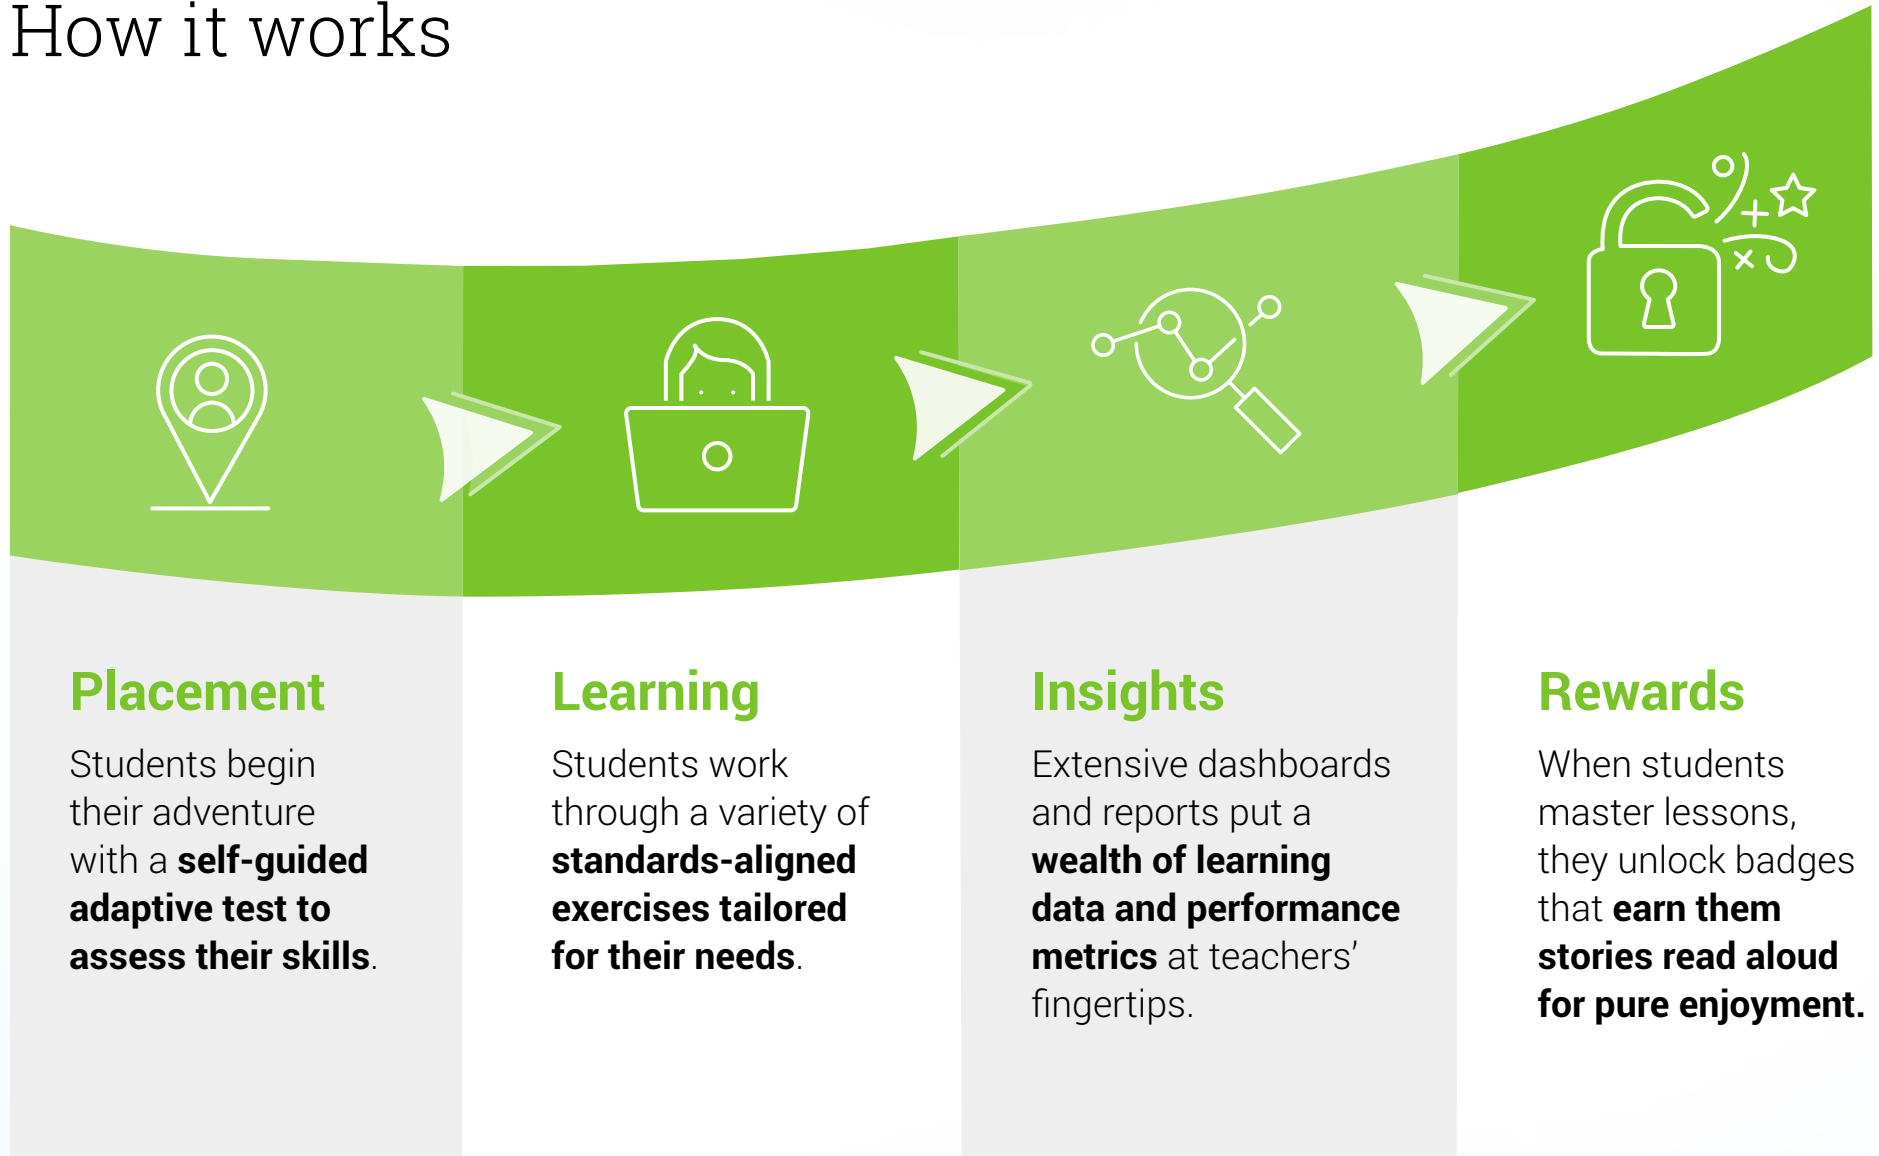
How it works

Placement

Students begin their adventure with a **self-guided adaptive test to assess their skills**.

Learning

Students work through a variety of **standards-aligned exercises tailored for their needs**.

Insights

Extensive dashboards and reports put a **wealth of learning data and performance metrics** at teachers' fingertips.

Rewards

When students master lessons, they unlock badges that **earn them stories read aloud for pure enjoyment.**